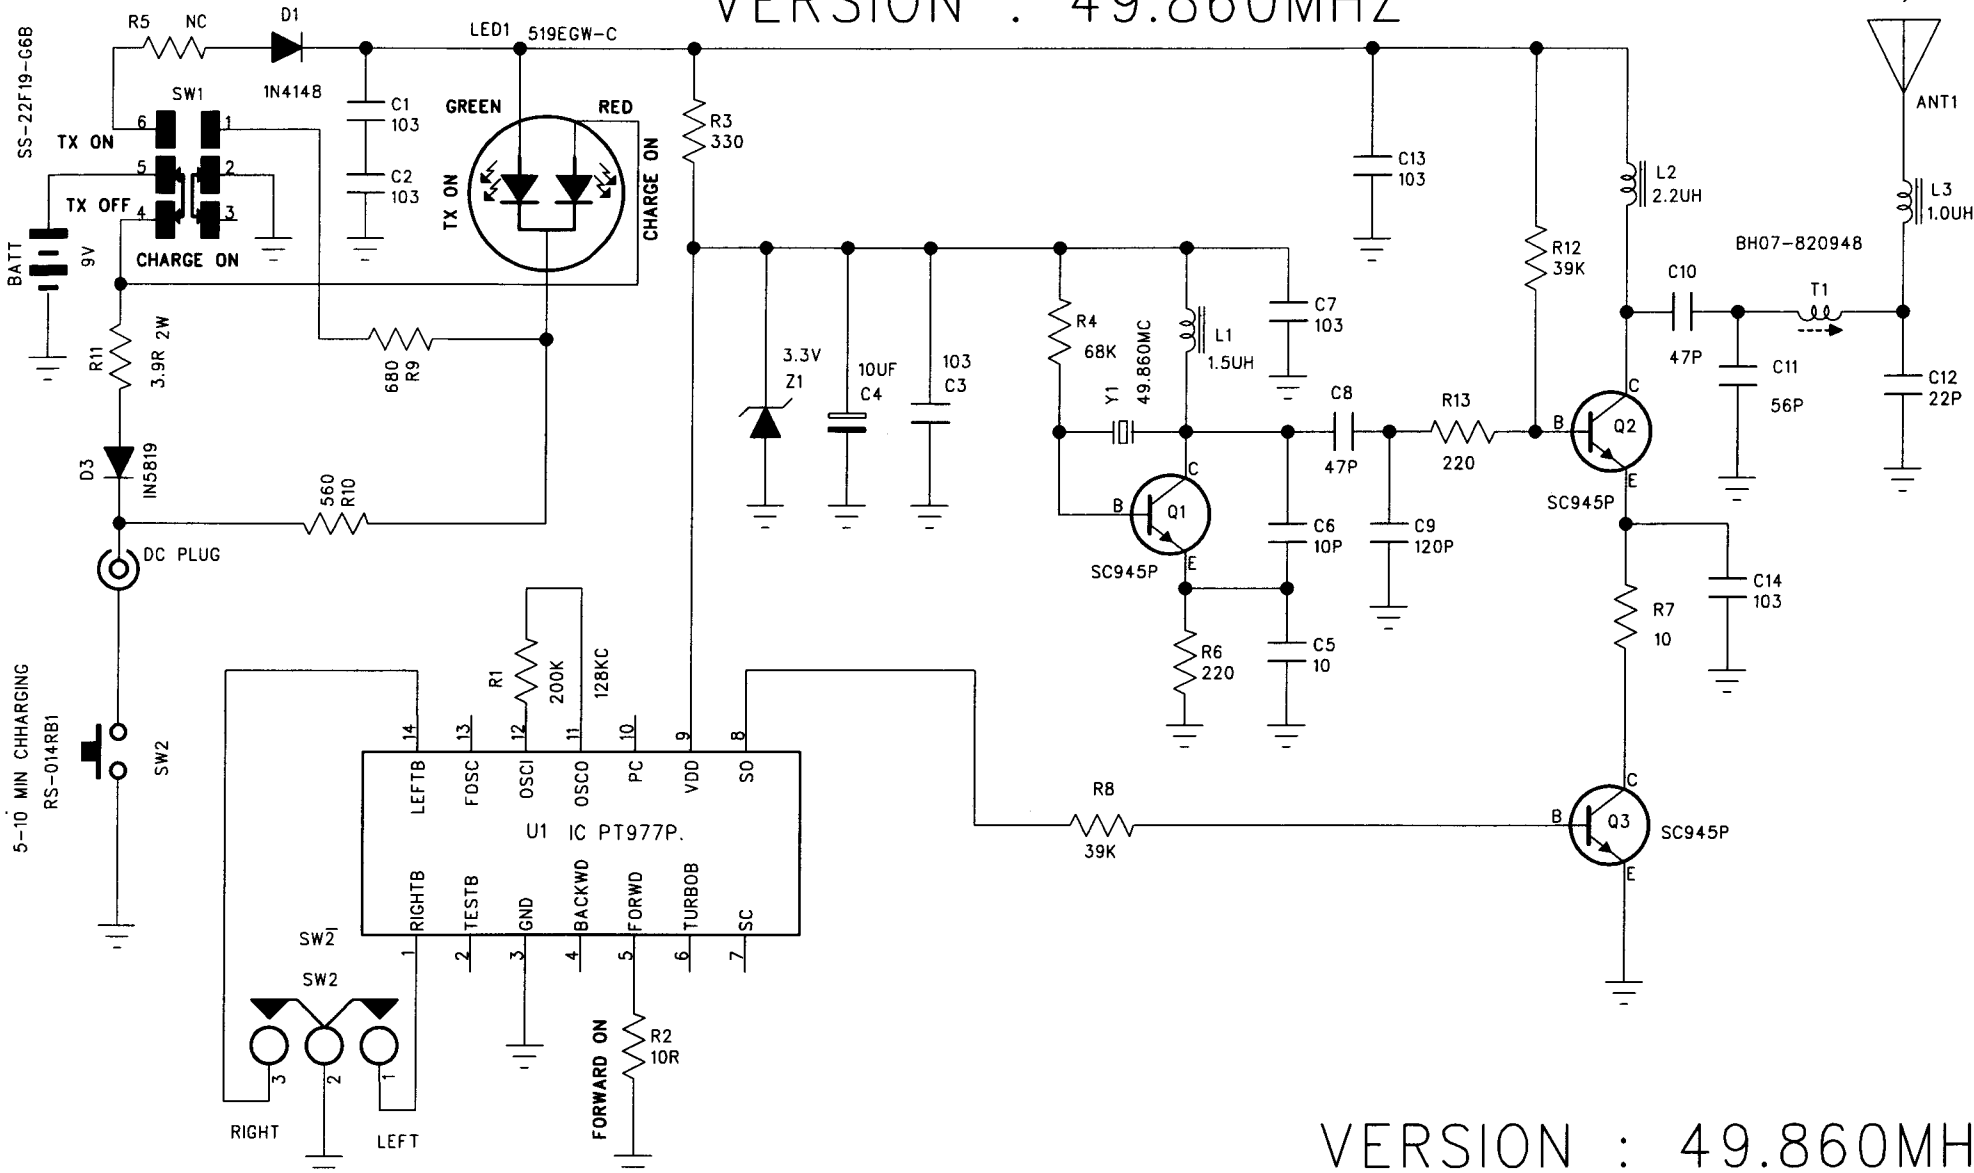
VERSION : 49.860MHZ

R5 NC D1 LED1 519EGW-C
SS-22F19-G6B
SW1
1N4148
TX ON 6 1
5 2
TX OFF 4 3
CHARGE ON
C1 103
C2 103
GREEN RED
TX ON
CHARGE ON
R3 330
C13 103
L2 2.2UH
ANT1
L3 1.0UH
BATT 9V
R12 39K
BH07-820948
C10
T1
R11 3.9R 2W
680 R9
R4 68K
49.860MC
L1 1.5UH
C7 103
47P
C11 56P
C12 22P
3.3V Z1
10UF C4
103 C3
Y1
C8
R13
47P
220
B Q2 C E
SC945P
D3 1N5819
560 R10
B Q1 C E
SC945P
C6 10P
C9 120P
DC PLUG
R1 200K
128KC
C5 10
R6 220
C14 103
R7 10
5-10 MIN CHHARGING
RS-014RB1
SW2
14 13 12 11 10 9 8
LEFTB FOSC OSCI OSCO PC VDD SO
U1 IC PT977P.
RIGHTB TESTB GND BACKWD FORWD TURBOB SC
1 2 3 4 5 6 7
R8
39K
B Q3 C E
SC945P
SW2
SW2
3 2 1
RIGHT LEFT
FORWARD ON
R2 10R

VERSION : 49.860MH